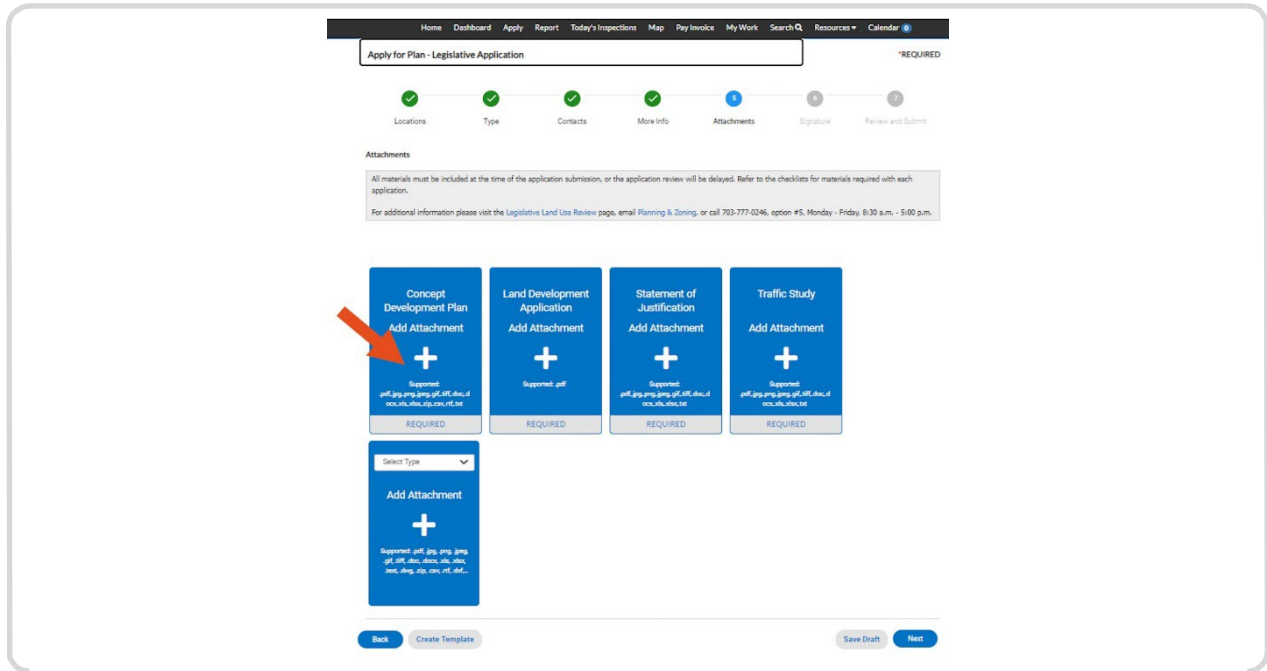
Home Dashboard Apply Report Today's Inspections Map Pay Invoice My Work Search Resources Calendar 0

Apply for Plan - Legislative Application

*REQUIRED

Locations Type Contacts More Info 5 Attachments 6 Signature 7 Review and Submit

Attachments

All materials must be included at the time of the application submission, or the application review will be delayed. Refer to the checklists for materials required with each application.

For additional information please visit the Legislative Land Use Review page, email Planning & Zoning, or call 703-777-0246, option #5, Monday - Friday, 8:30 a.m. - 5:00 p.m.

Concept Development Plan
Add Attachment
Supported: .pdf,.jpg,.png,.jpeg,.gif,.tiff,.doc,.docx,.xls,.xlsx,.zip,.csv,.rtf,.txt
REQUIRED

Land Development Application
Add Attachment
Supported: .pdf
REQUIRED

Statement of Justification
Add Attachment
Supported: .pdf,.jpg,.png,.jpeg,.gif,.tiff,.doc,.docx,.xls,.xlsx,.txt
REQUIRED

Traffic Study
Add Attachment
Supported: .pdf,.jpg,.png,.jpeg,.gif,.tiff,.doc,.docx,.xls,.xlsx,.txt
REQUIRED

Select Type
Add Attachment
Supported: .pdf, .jpg, .png, .jpeg, .gif, .tiff, .doc, .docx, .xls, .xlsx, .text, .dwg, .zip, .csv, .rtf, .dxf,...

Back Create Template Save Draft Next